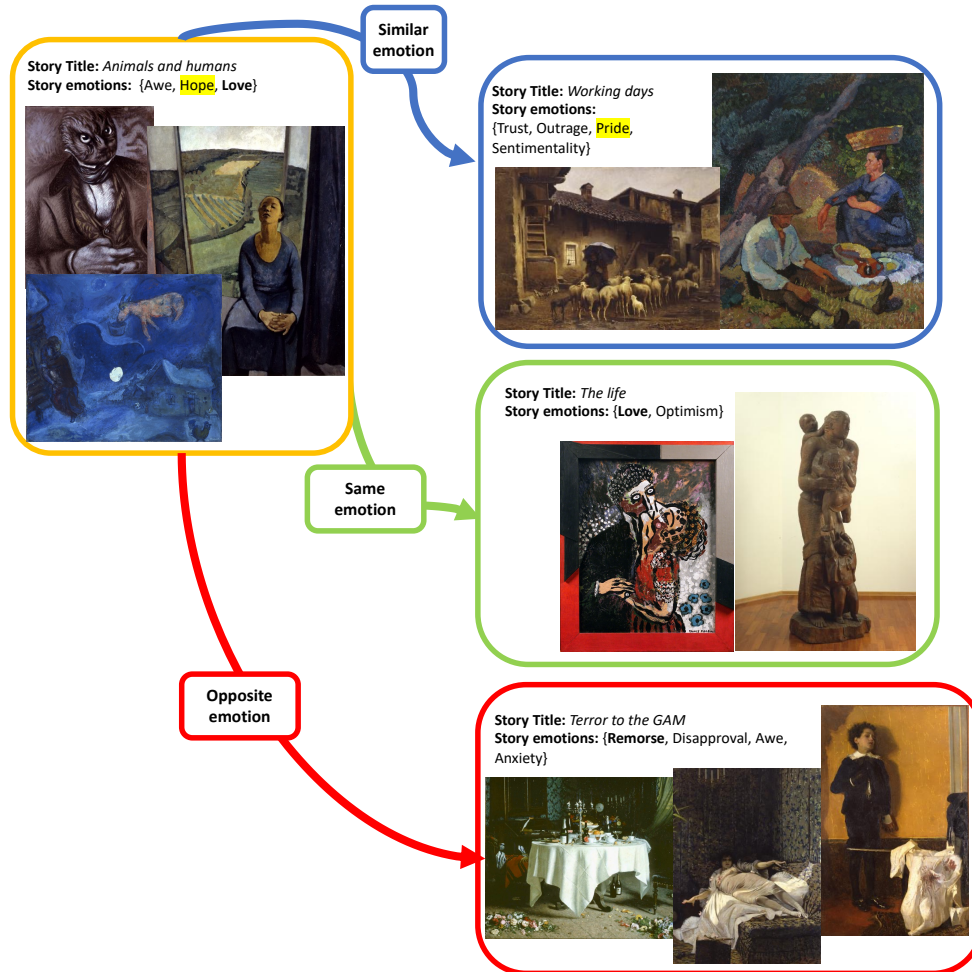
Story Title: Animals and humans
Story emotions: {Awe, Hope, Love}

Similar emotion

Story Title: Working days
Story emotions: {Trust, Outrage, Pride, Sentimentality}

Same emotion

Story Title: The life
Story emotions: {Love, Optimism}

Opposite emotion

Story Title: Terror to the GAM
Story emotions: {Remorse, Disapproval, Awe, Anxiety}